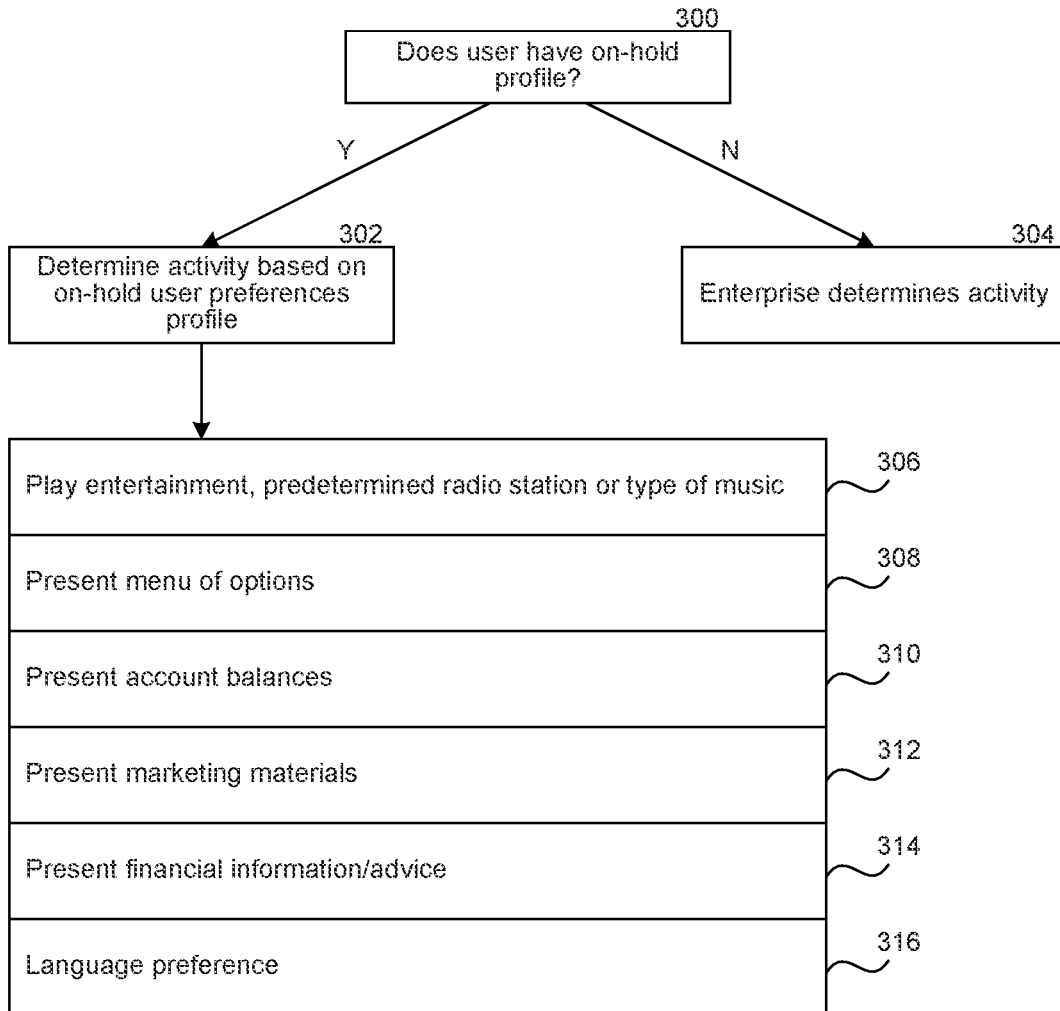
300
Does user have on-hold profile?

Y

N

302
Determine activity based on on-hold user preferences profile

304
Enterprise determines activity

Play entertainment, predetermined radio station or type of music
306

Present menu of options
308

Present account balances
310

Present marketing materials
312

Present financial information/advice
314

Language preference
316